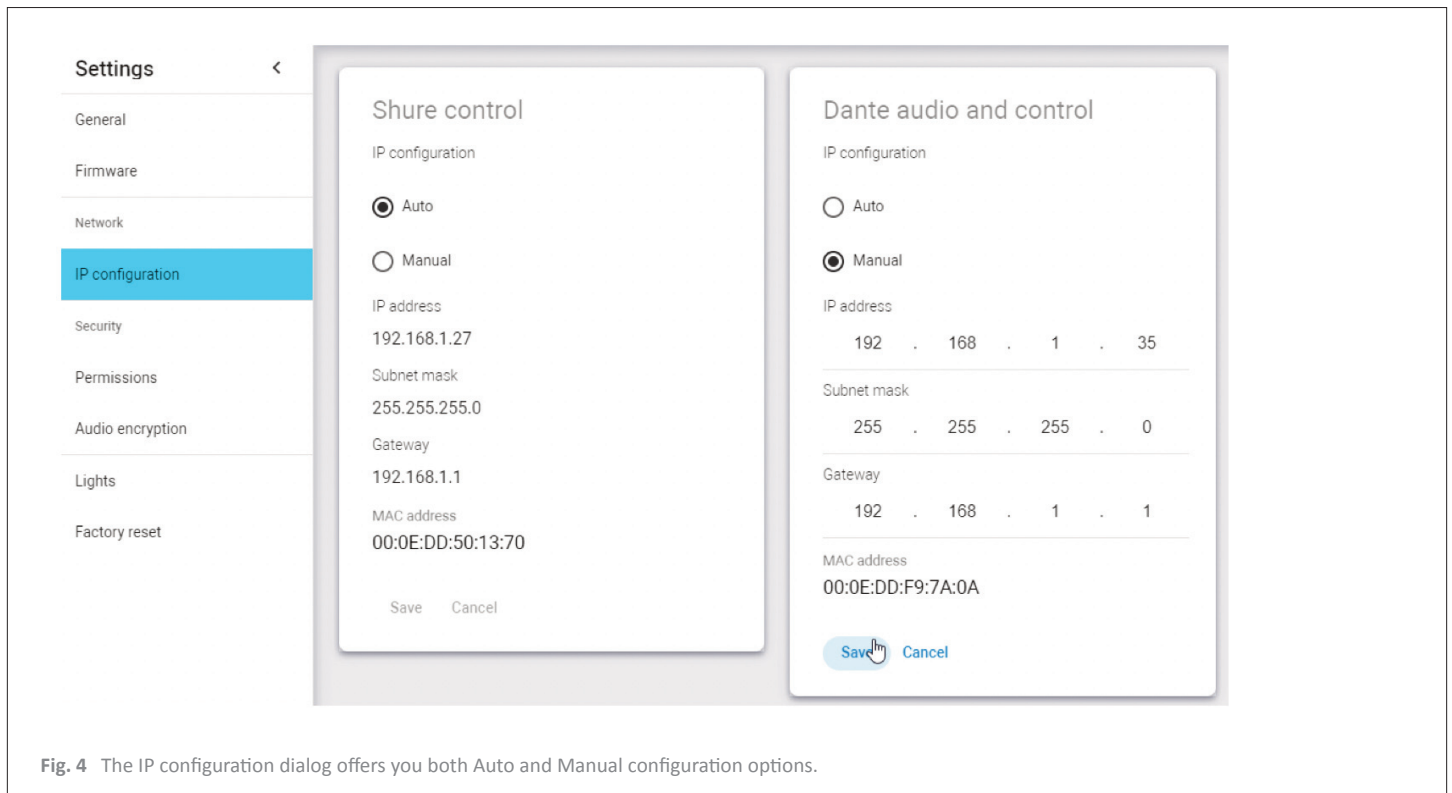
Settings <

General

Firmware

Network

IP configuration

Security

Permissions

Audio encryption

Lights

Factory reset

Shure control

IP configuration

Auto

Manual

IP address

192.168.1.27

Subnet mask

255.255.255.0

Gateway

192.168.1.1

MAC address

00:0E:DD:50:13:70

Save Cancel

Dante audio and control

IP configuration

Auto

Manual

IP address

192 . 168 . 1 . 35

Subnet mask

255 . 255 . 255 . 0

Gateway

192 . 168 . 1 . 1

MAC address

00:0E:DD:F9:7A:0A

Save Cancel

Fig. 4 The IP configuration dialog offers you both Auto and Manual configuration options.